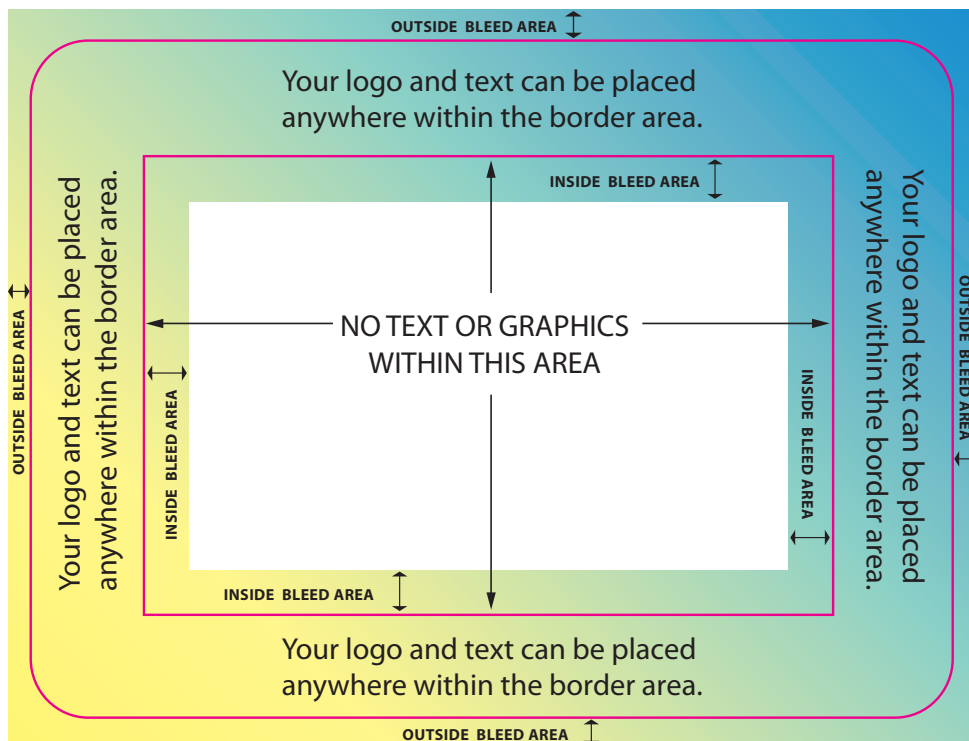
OUTSIDE BLEED AREA

Your logo and text can be placed anywhere within the border area.

INSIDE BLEED AREA

Your logo and text can be placed anywhere within the border area.

OUTSIDE BLEED AREA

INSIDE BLEED AREA

NO TEXT OR GRAPHICS WITHIN THIS AREA

INSIDE BLEED AREA

Your logo and text can be placed anywhere within the border area.

OUTSIDE BLEED AREA

INSIDE BLEED AREA

Your logo and text can be placed anywhere within the border area.

OUTSIDE BLEED AREA